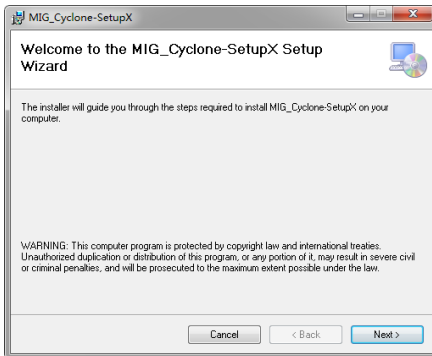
MIG_Cyclone-SetupX

Welcome to the MIG_Cyclone-SetupX Setup Wizard

The installer will guide you through the steps required to install MIG_Cyclone-SetupX on your computer.

WARNING: This computer program is protected by copyright law and international treaties. Unauthorized duplication or distribution of this program, or any portion of it, may result in severe civil or criminal penalties, and will be prosecuted to the maximum extent possible under the law.

Cancel
< Back
Next >